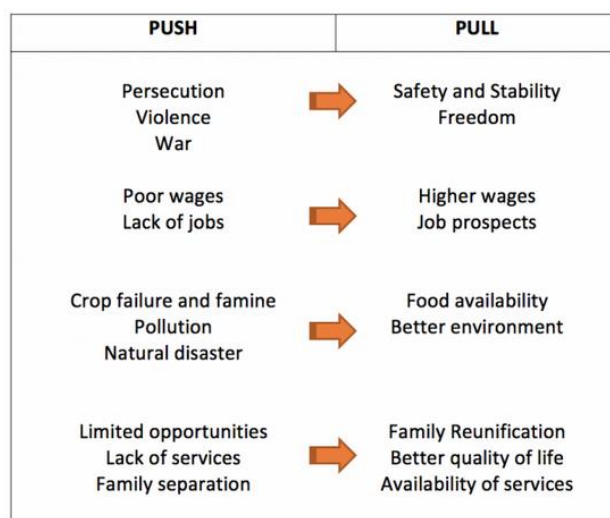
| PUSH | PULL |
|---|---|
| Persecution<br>Violence<br>War | Safety and Stability<br>Freedom |
| Poor wages<br>Lack of jobs | Higher wages<br>Job prospects |
| Crop failure and famine<br>Pollution<br>Natural disaster | Food availability<br>Better environment |
| Limited opportunities<br>Lack of services<br>Family separation | Family Reunification<br>Better quality of life<br>Availability of services |